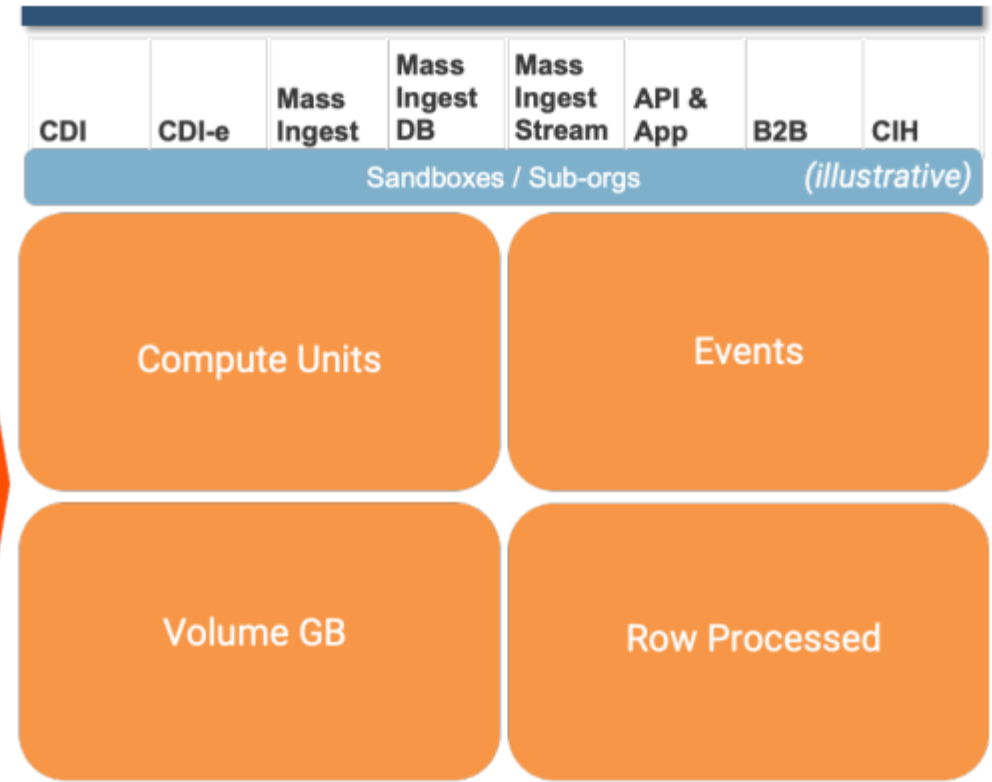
| CDI | CDI-e | Mass Ingest | Mass Ingest DB | Mass Ingest Stream | API & App | B2B | CIH |
|---|---|---|---|---|---|---|---|

Sandboxes / Sub-orgs *(illustrative)*

Compute Units

Events

Volume GB

Row Processed